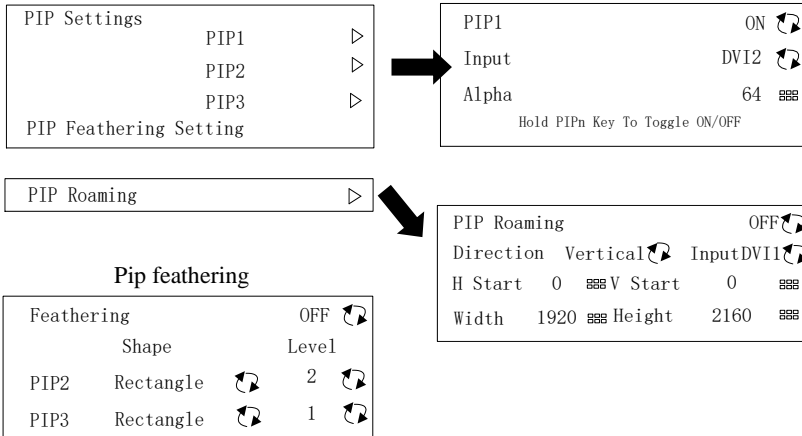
PIP Settings
PIP1 ▷
PIP2 ▷
PIP3 ▷
PIP Feathering Setting

PIP1 ON
Input DVI2
Alpha 64
Hold PIPn Key To Toggle ON/OFF

PIP Roaming ▷

PIP Roaming OFF
Direction Vertical InputDVI1
H Start 0 V Start 0
Width 1920 Height 2160

Pip feathering

| Feathering | | OFF |
|---|---|---|
| | Shape | Level |
| PIP2 | Rectangle | 2 |
| PIP3 | Rectangle | 1 |